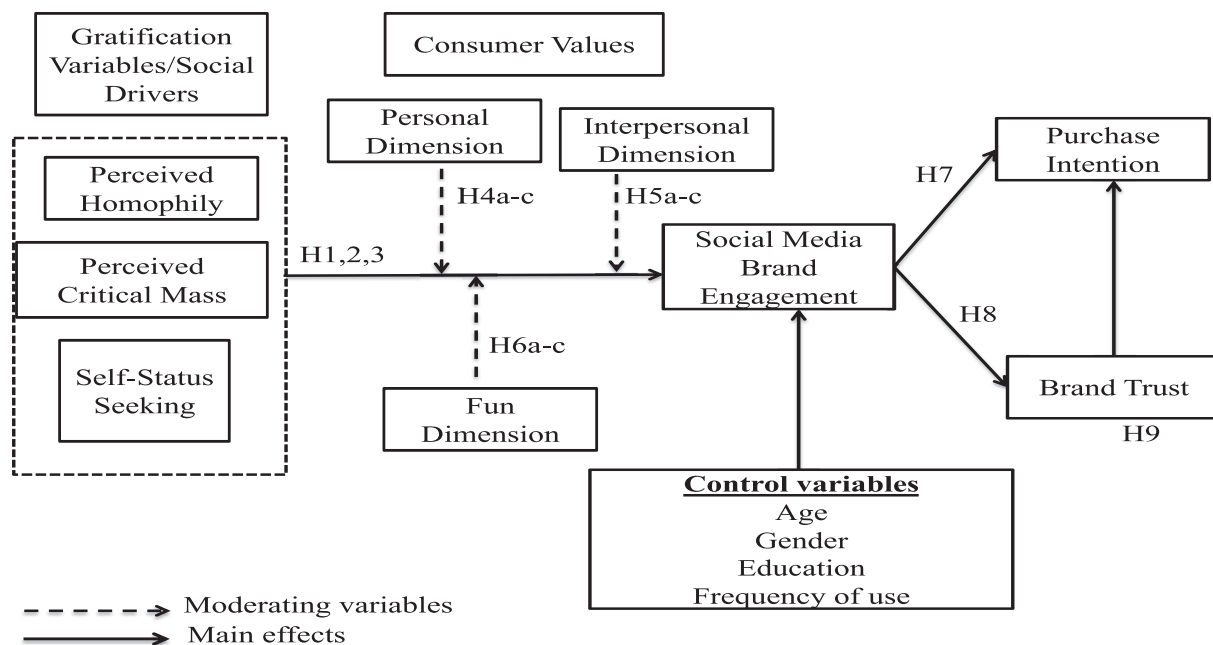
Gratification Variables/Social Drivers

Consumer Values

Personal Dimension

Interpersonal Dimension

Purchase Intention

Perceived Homophily

H4a-c

H5a-c

H7

Perceived Critical Mass

H1,2,3

Social Media Brand Engagement

H6a-c

H8

Self-Status Seeking

Fun Dimension

Brand Trust

H9

**Control variables**
Age
Gender
Education
Frequency of use

Moderating variables
Main effects